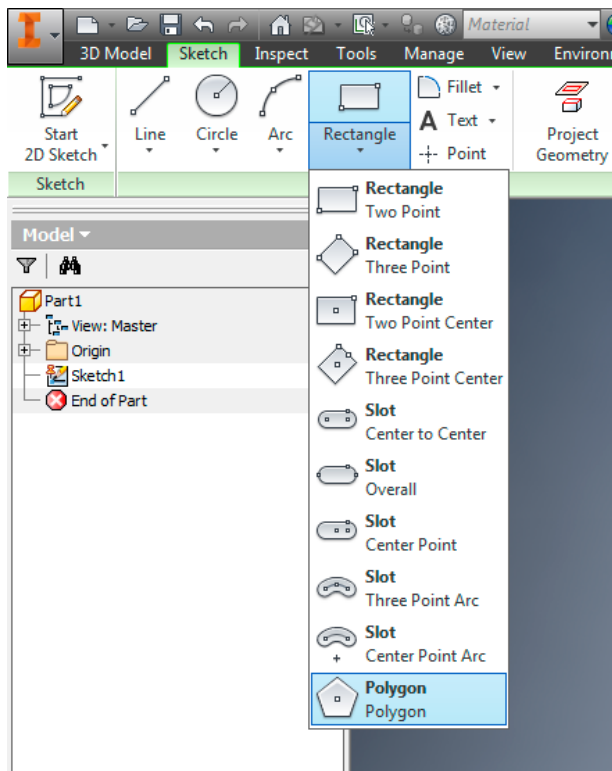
Material

3D Model Sketch Inspect Tools Manage View Environ

Start 2D Sketch
Line
Circle
Arc
Rectangle
Fillet
Text
Point
Project Geometry

Sketch

Model

Part1
View: Master
Origin
Sketch1
End of Part

Rectangle
Two Point
Rectangle
Three Point
Rectangle
Two Point Center
Rectangle
Three Point Center
Slot
Center to Center
Slot
Overall
Slot
Center Point
Slot
Three Point Arc
Slot
Center Point Arc
Polygon
Polygon